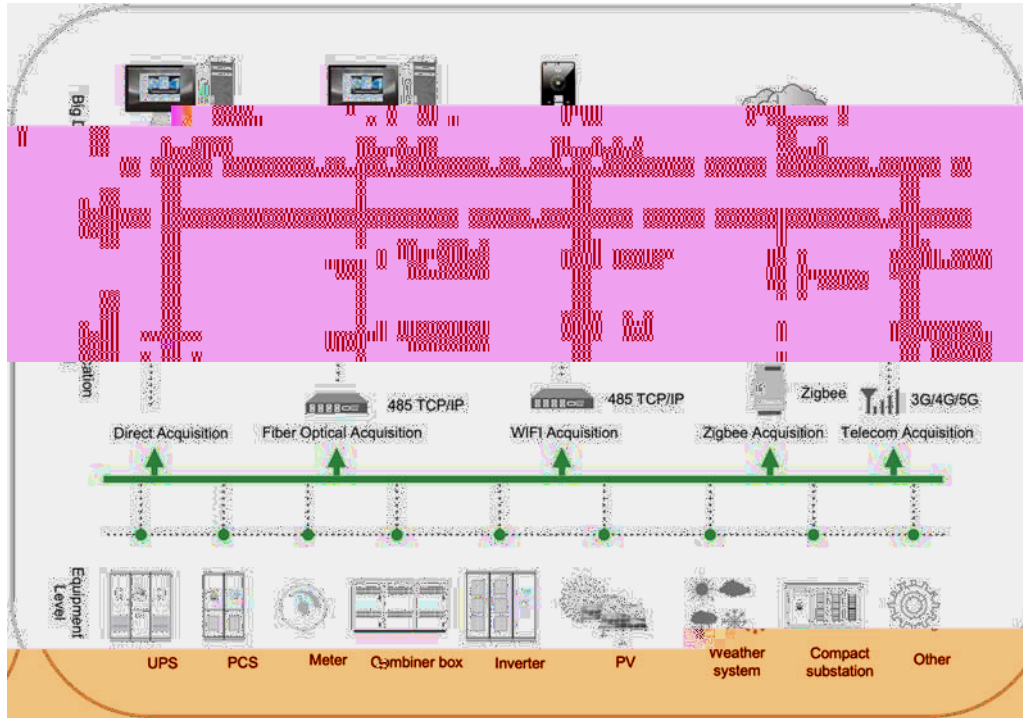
Big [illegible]

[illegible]ation

485 TCP/IP

485 TCP/IP

Zigbee

3G/4G/5G

Direct Acquisition

Fiber Optical Acquisition

WIFI Acquisition

Zigbee Acquisition

Telecom Acquisition

Equipment Level

UPS

PCS

Meter

Combiner box

Inverter

PV

Weather system

Compact substation

Other